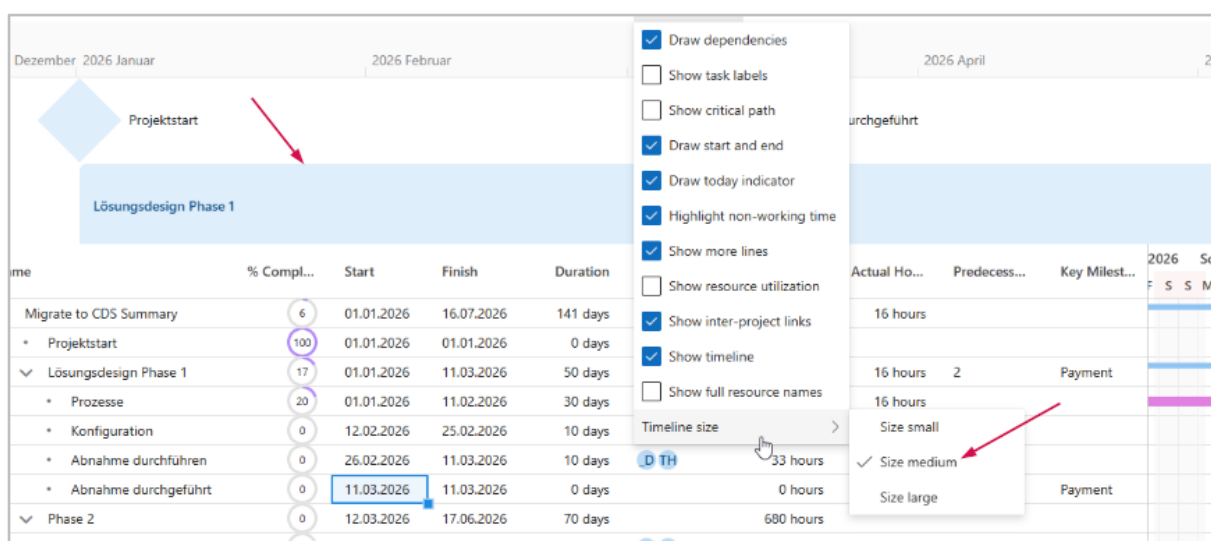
Dezember 2026 Januar 2026 Februar 2026 April 2

Projektstart urchgeführt

Lösungsdesign Phase 1

Draw dependencies
Show task labels
Show critical path
Draw start and end
Draw today indicator
Highlight non-working time
Show more lines
Show resource utilization
Show inter-project links
Show timeline
Show full resource names
Timeline size

Size small
Size medium
Size large

| me | % Compl... | Start | Finish | Duration | | Actual Ho... | Predecess... | Key Milest... |
|---|---|---|---|---|---|---|---|---|
| Migrate to CDS Summary | 6 | 01.01.2026 | 16.07.2026 | 141 days | | 16 hours | | |
| Projektstart | 100 | 01.01.2026 | 01.01.2026 | 0 days | | | | |
| Lösungsdesign Phase 1 | 17 | 01.01.2026 | 11.03.2026 | 50 days | | 16 hours | 2 | Payment |
| Prozesse | 20 | 01.01.2026 | 11.02.2026 | 30 days | | 16 hours | | |
| Konfiguration | 0 | 12.02.2026 | 25.02.2026 | 10 days | | | | |
| Abnahme durchführen | 0 | 26.02.2026 | 11.03.2026 | 10 days | _D TH | 33 hours | | |
| Abnahme durchgeführt | 0 | 11.03.2026 | 11.03.2026 | 0 days | | 0 hours | | Payment |
| Phase 2 | 0 | 12.03.2026 | 17.06.2026 | 70 days | | 680 hours | | |

2026 Sc
F S S M